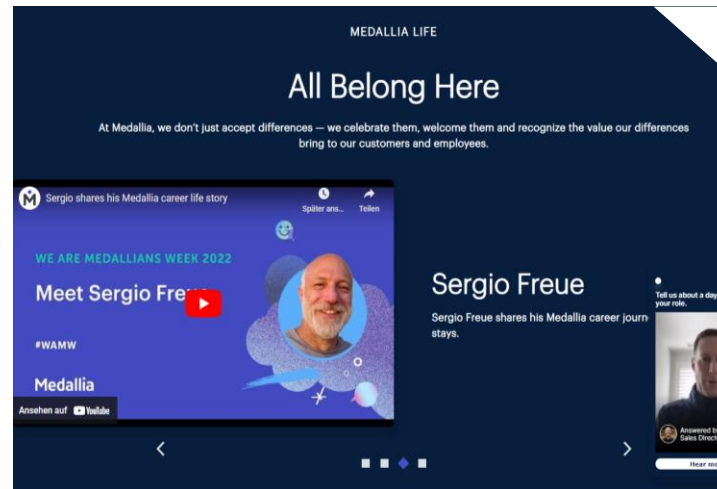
MEDALLIA LIFE

All Belong Here

At Medallia, we don't just accept differences — we celebrate them, welcome them and recognize the value our differences bring to our customers and employees.

Sergio shares his Medallia career life story

Später ans...

Teilen

WE ARE MEDALLIANS WEEK 2022

Meet Sergio Fre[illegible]

#WAMW

Medallia

Ansehen auf YouTube

Sergio Freue

Sergio Freue shares his Medallia career journ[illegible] stays.

Tell us about a day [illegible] your role.

Answered b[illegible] Sales Direct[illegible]

Hear mo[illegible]

‹

›